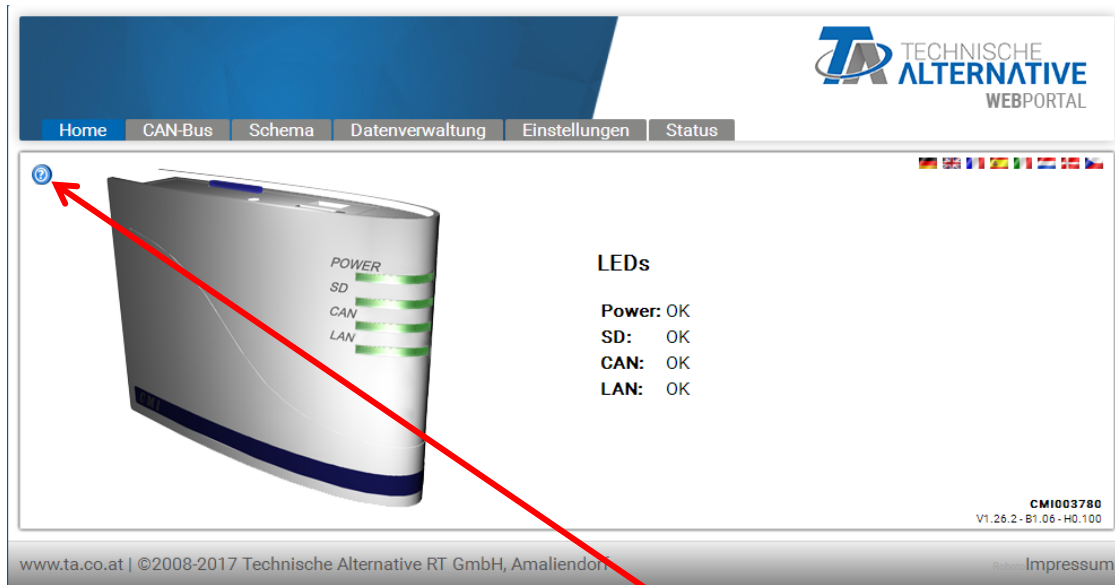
TECHNISCHE
ALTERNATIVE
WEBPORTAL

Home | CAN-Bus | Schema | Datenverwaltung | Einstellungen | Status

POWER
SD
CAN
LAN

CMI

LEDs

| | |
|---|---|
| Power: | OK |
| SD: | OK |
| CAN: | OK |
| LAN: | OK |

CMI003780
V1.26.2 - B1.06 - H0.100

www.ta.co.at | ©2008-2017 Technische Alternative RT GmbH, Amaliendorf

Impressum